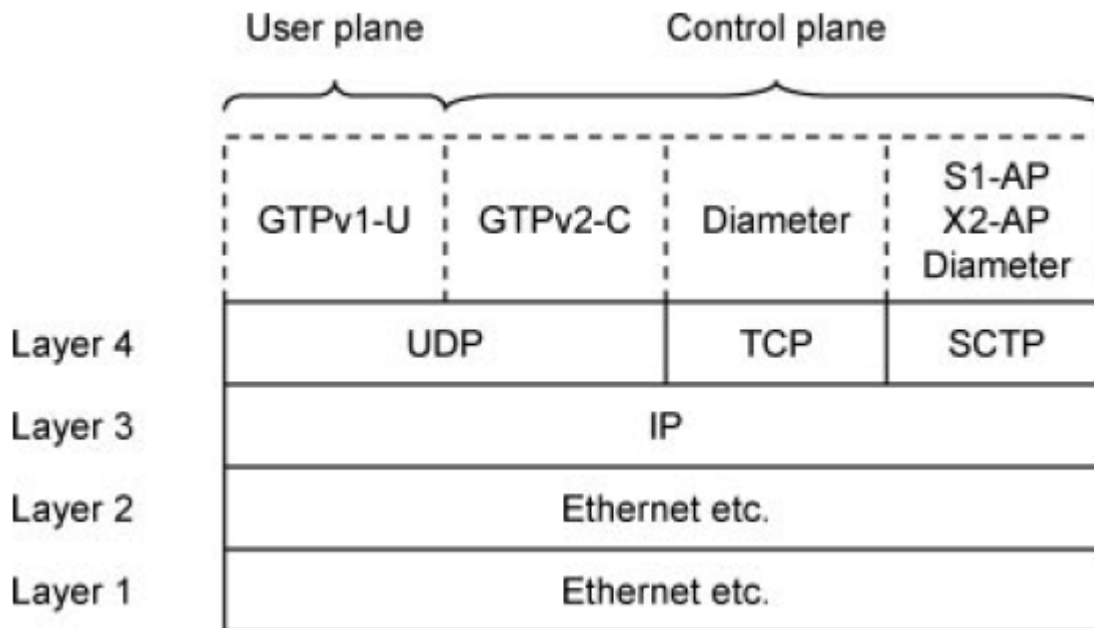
User plane

Control plane

| | GTPv1-U | GTPv2-C | Diameter | S1-AP X2-AP Diameter |
|---|---|---|---|---|
| Layer 4 | UDP | UDP | TCP | SCTP |
| Layer 3 | IP | IP | IP | IP |
| Layer 2 | Ethernet etc. | Ethernet etc. | Ethernet etc. | Ethernet etc. |
| Layer 1 | Ethernet etc. | Ethernet etc. | Ethernet etc. | Ethernet etc. |